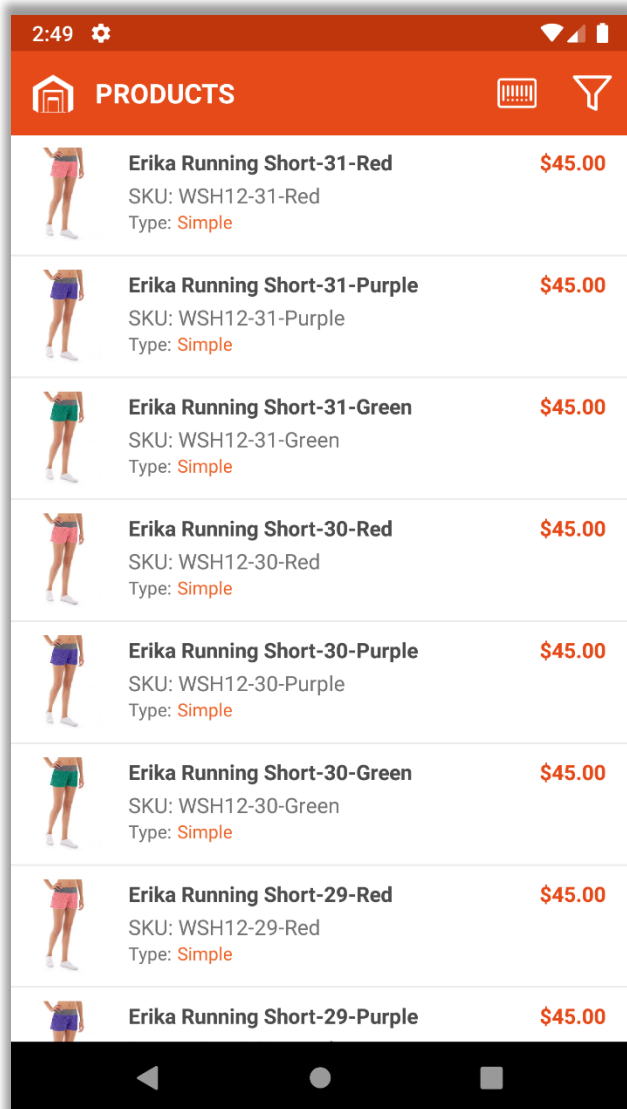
2:49

PRODUCTS

Erika Running Short-31-Red
SKU: WSH12-31-Red
Type: Simple
$45.00

Erika Running Short-31-Purple
SKU: WSH12-31-Purple
Type: Simple
$45.00

Erika Running Short-31-Green
SKU: WSH12-31-Green
Type: Simple
$45.00

Erika Running Short-30-Red
SKU: WSH12-30-Red
Type: Simple
$45.00

Erika Running Short-30-Purple
SKU: WSH12-30-Purple
Type: Simple
$45.00

Erika Running Short-30-Green
SKU: WSH12-30-Green
Type: Simple
$45.00

Erika Running Short-29-Red
SKU: WSH12-29-Red
Type: Simple
$45.00

Erika Running Short-29-Purple
$45.00